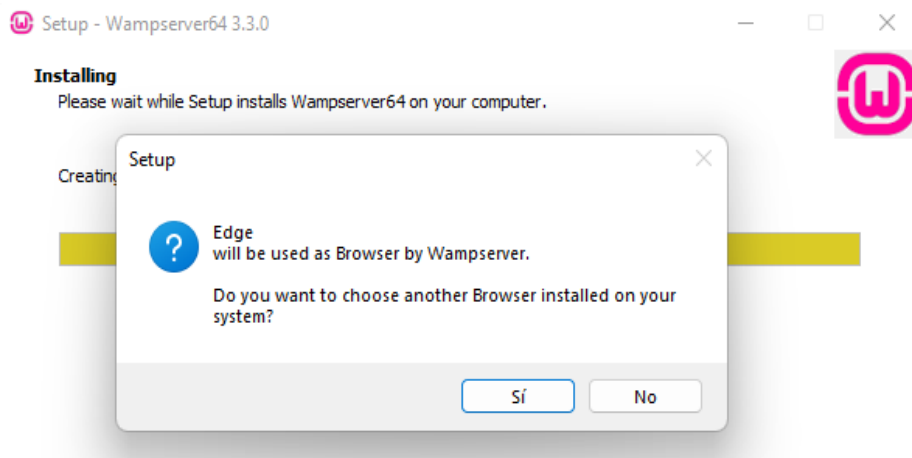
Setup - Wampserver64 3.3.0

Installing
Please wait while Setup installs Wampserver64 on your computer.

Creating

Setup

Edge
will be used as Browser by Wampserver.

Do you want to choose another Browser installed on your system?

Sí

No